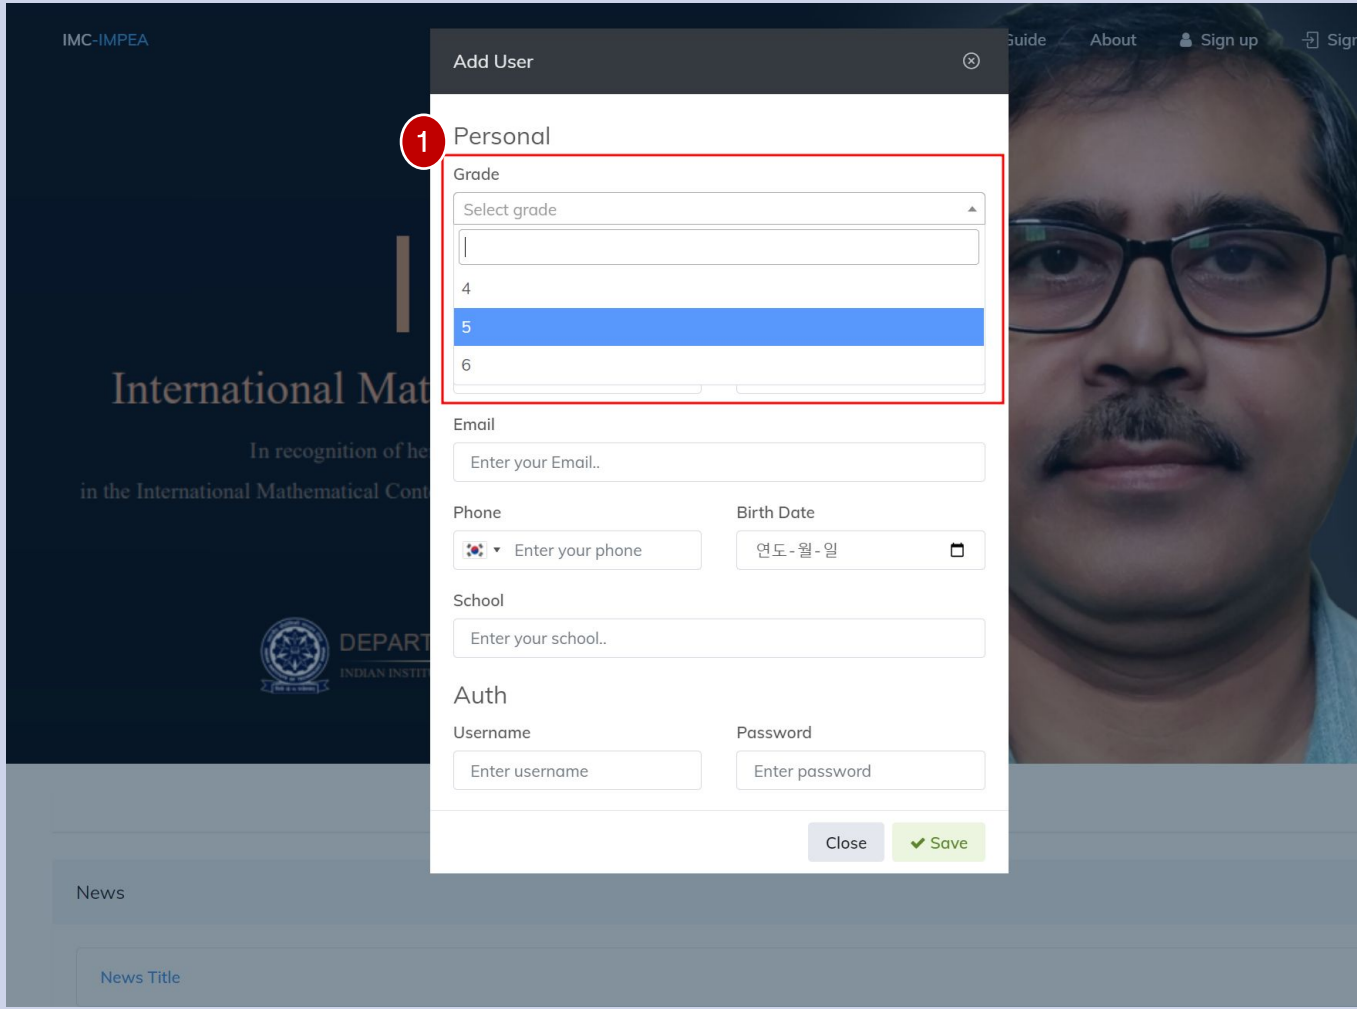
IMC-IMPEA

Guide About Sign up Sign

Add User

1

Personal

Grade

Select grade

4

5

6

Email

Enter your Email..

Phone

Enter your phone

Birth Date

연도-월-일

School

Enter your school..

Auth

Username

Enter username

Password

Enter password

Close

Save

International Mat

In recognition of he

in the International Mathematical Cont

DEPART

INDIAN INSTIT

News

News Title